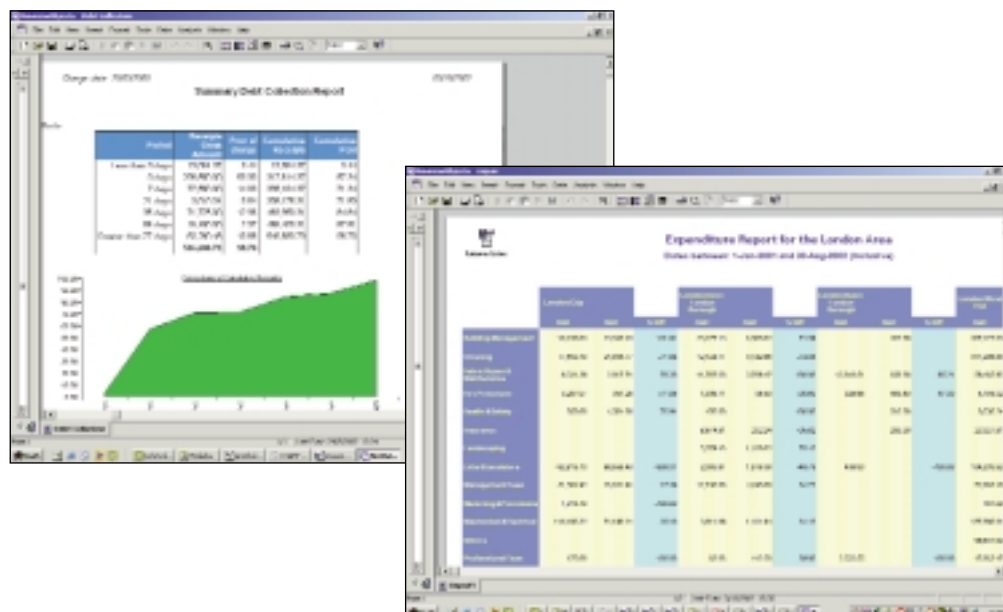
Summary Debt Collection Report

Expenditure Report for the London Area

Dates between: 1-Jan-2001 and 30-Aug-2002 (inclusive)

London City

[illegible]

Building Management

Cleaning

Fire

Health & Safety

Insurance

Landscaping

Professional Fees

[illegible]